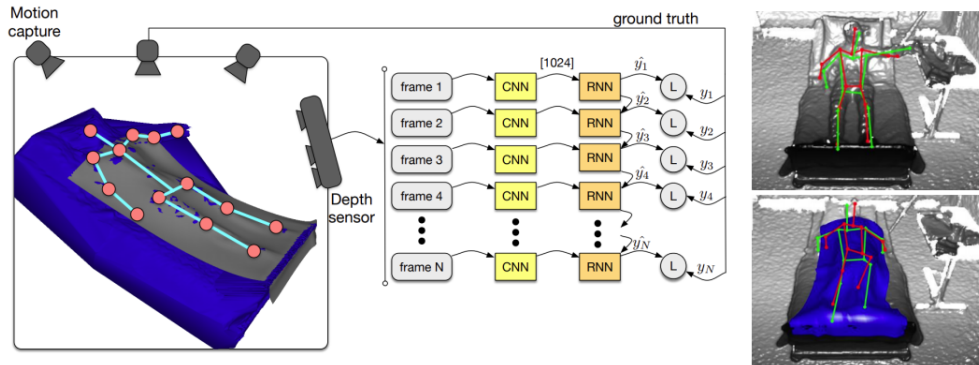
Motion capture

ground truth

Depth sensor

[1024]

frame 1
CNN
RNN
$\hat{y}_1$
L
$y_1$

frame 2
CNN
RNN
$\hat{y}_2$
L
$y_2$

frame 3
CNN
RNN
$\hat{y}_3$
L
$y_3$

frame 4
CNN
RNN
$\hat{y}_4$
L
$y_4$

frame N
CNN
RNN
$\hat{y}_N$
L
$y_N$